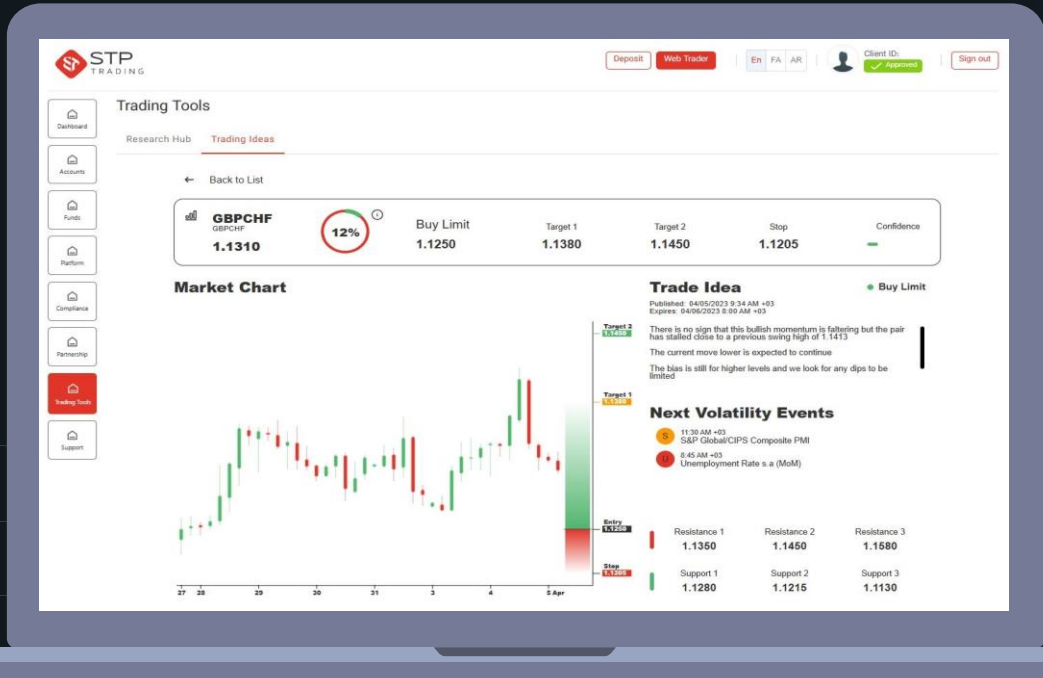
STP TRADING

Deposit Web Trader En FA AR Client ID: Approved Sign out

Dashboard
Accounts
Funds
Platform
Compliance
Partnership
Trading Tools
Support

Trading Tools

Research Hub Trading Ideas

← Back to List

GBPCHF
GBPCHF
1.1310

12%

| Buy Limit | Target 1 | Target 2 | Stop | Confidence |
|---|---|---|---|---|
| 1.1250 | 1.1380 | 1.1450 | 1.1205 | — |

Market Chart

Target 2 1.1450
Target 1 1.1380
Entry 1.1250
Stop 1.1205

27 28 29 30 31 3 4 5 Apr

Trade Idea

● Buy Limit

Published: 04/05/2023 9:34 AM +03
Expires: 04/06/2023 8:00 AM +03

There is no sign that this bullish momentum is faltering but the pair has stalled close to a previous swing high of 1.1413

The current move lower is expected to continue

The bias is still for higher levels and we look for any dips to be limited

Next Volatility Events

S 11:30 AM +03
S&P Global/CIPS Composite PMI

U 8:45 AM +03
Unemployment Rate s.a (MoM)

| Resistance 1 | Resistance 2 | Resistance 3 |
|---|---|---|
| 1.1350 | 1.1450 | 1.1580 |

| Support 1 | Support 2 | Support 3 |
|---|---|---|
| 1.1280 | 1.1215 | 1.1130 |